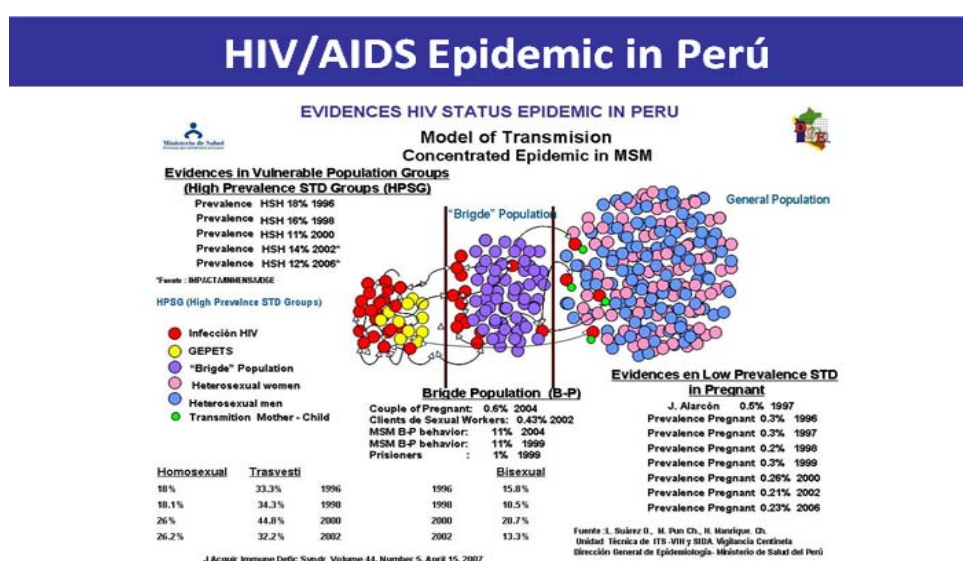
HIV/AIDS Epidemic in Perú

EVIDENCES HIV STATUS EPIDEMIC IN PERU

Ministerio de Salud

Model of Transmision
Concentrated Epidemic in MSM

Evidences in Vulnerable Population Groups
(High Prevalence STD Groups (HPSG)

Prevalence HSH 18% 1996
Prevalence HSH 16% 1998
Prevalence HSH 11% 2000
Prevalence HSH 14% 2002*
Prevalence HSH 12% 2006*

*Fuente : IMPACTA/MINSA/DGE

HPSG (High Prevalnce STD Groups)

"Brigde" Population

General Population

Infección HIV
GEPETS
"Brigde" Population
Heterosexual women
Heterosexual men
Transmition Mother - Child

Brigde Population (B-P)
Couple of Pregnant: 0.6% 2004
Clients de Sexual Workers: 0.43% 2002
MSM B-P behavior: 11% 2004
MSM B-P behavior: 11% 1999
Prisioners : 1% 1999

Evidences en Low Prevalence STD in Pregnant
J. Alarcón 0.5% 1997
Prevalence Pregnant 0.3% 1996
Prevalence Pregnant 0.3% 1997
Prevalence Pregnant 0.2% 1998
Prevalence Pregnant 0.3% 1999
Prevalence Pregnant 0.26% 2000
Prevalence Pregnant 0.21% 2002
Prevalence Pregnant 0.23% 2006

| Homosexual | Trasvesti | | | Bisexual |
|---|---|---|---|---|
| 18% | 33.3% | 1996 | 1996 | 15.8% |
| 18.1% | 34.3% | 1998 | 1998 | 10.5% |
| 26% | 44.8% | 2000 | 2000 | 20.7% |
| 26.2% | 32.2% | 2002 | 2002 | 13.3% |

J Acquir Immune Defic Syndr. Volume 44, Number 5, April 15, 2007

Fuente :L. Suárez O., M. Pun Ch., H. Manrique. Ch.
Unidad Técnica de ITS -VIH y SIDA. Vigilancia Centinela
Dirección General de Epidemiología- Ministerio de Salud del Perú